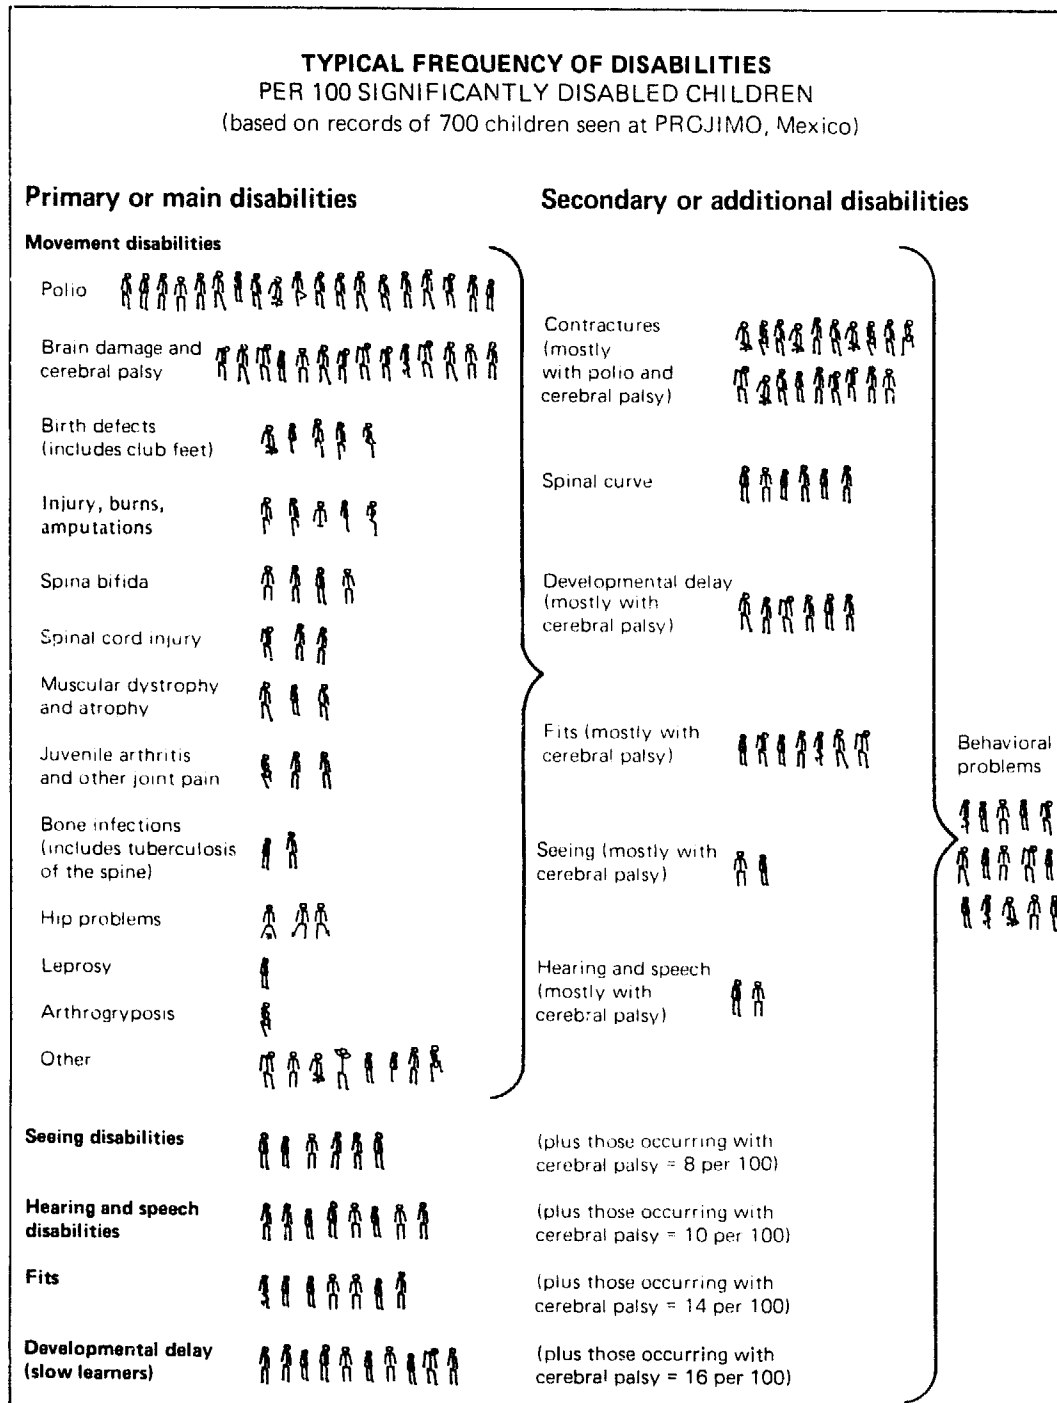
**TYPICAL FREQUENCY OF DISABILITIES**
PER 100 SIGNIFICANTLY DISABLED CHILDREN
(based on records of 700 children seen at PROJIMO, Mexico)

**Primary or main disabilities**

**Movement disabilities**

Polio

Brain damage and cerebral palsy

Birth defects (includes club feet)

Injury, burns, amputations

Spina bifida

Spinal cord injury

Muscular dystrophy and atrophy

Juvenile arthritis and other joint pain

Bone infections (includes tuberculosis of the spine)

Hip problems

Leprosy

Arthrogryposis

Other

**Seeing disabilities**

**Hearing and speech disabilities**

**Fits**

**Developmental delay (slow learners)**

**Secondary or additional disabilities**

Contractures (mostly with polio and cerebral palsy)

Spinal curve

Developmental delay (mostly with cerebral palsy)

Fits (mostly with cerebral palsy)

Seeing (mostly with cerebral palsy)

Hearing and speech (mostly with cerebral palsy)

(plus those occurring with cerebral palsy = 8 per 100)

(plus those occurring with cerebral palsy = 10 per 100)

(plus those occurring with cerebral palsy = 14 per 100)

(plus those occurring with cerebral palsy = 16 per 100)

Behavioral problems